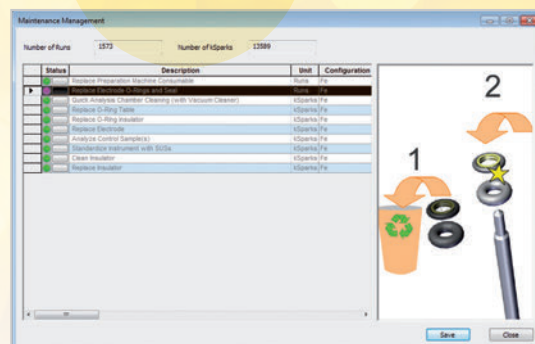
Maintenance Management

Number of Runs 1573 Number of kSparks 13589

| Status | Description | Unit | Configuration |
|---|---|---|---|
| | Replace Preparation Machine Consumable | Runs | Fe |
| | Replace Electrode O-Rings and Seal | Runs | Fe |
| | Quick Analysis Chamber Cleaning (with Vacuum Cleaner) | kSparks | Fe |
| | Replace O-Ring Table | kSparks | Fe |
| | Replace O-Ring Insulator | kSparks | Fe |
| | Replace Electrode | kSparks | Fe |
| | Analyze Control Sample(s) | kSparks | Fe |
| | Standardize Instrument with SUSs | kSparks | Fe |
| | Clean Insulator | kSparks | Fe |
| | Replace Insulator | kSparks | Fe |

2

1

Save Close